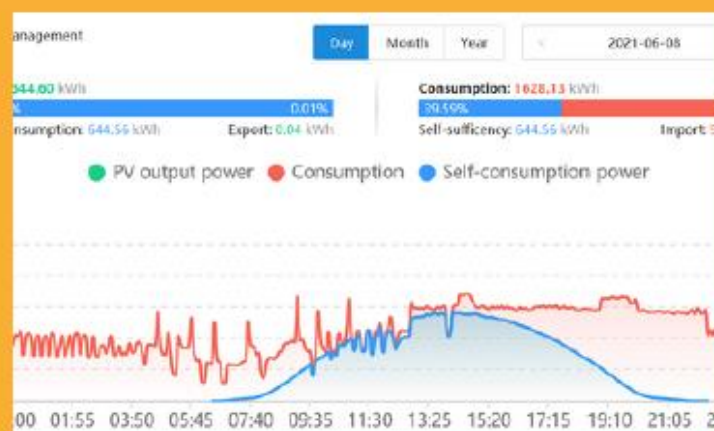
anagement

Day Month Year

2021-06-08

644.60 kWh

%

0.01%

onsumption: 644.56 kWh

Export: 0.04 kWh

Consumption: 1628.13 kWh

39.59%

Self-sufficency: 644.56 kWh

Import: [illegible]

PV output power Consumption Self-consumption power

00 01:55 03:50 05:45 07:40 09:35 11:30 13:25 15:20 17:15 19:10 21:05 2